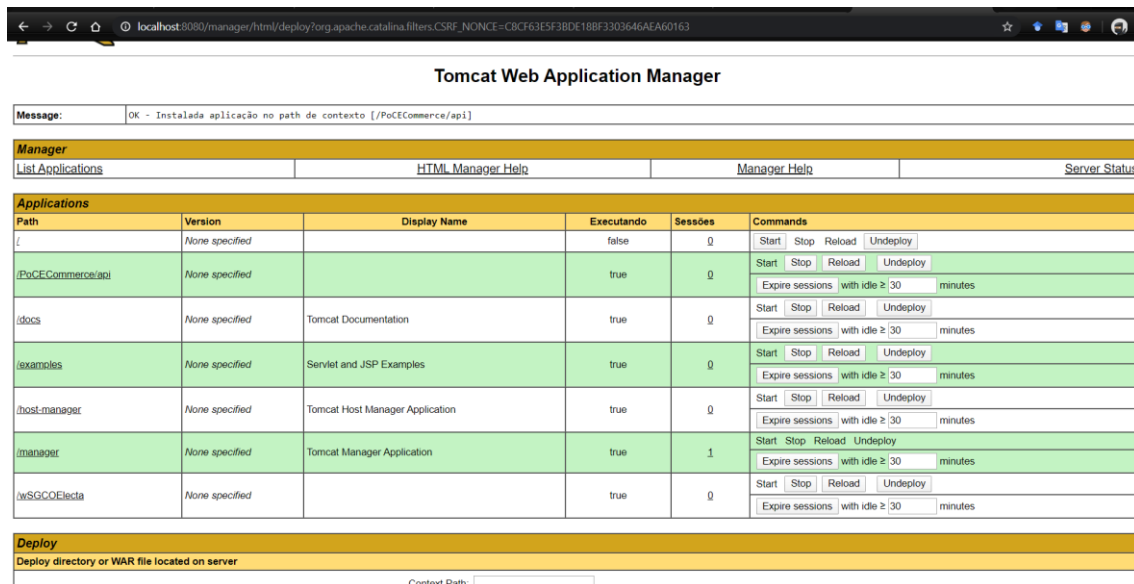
localhost:8080/manager/html/deploy?org.apache.catalina.filters.CSRF_NONCE=C8CF63E5F3BDE18BF3303646AEA60163

Tomcat Web Application Manager

| Message: | OK - Instalada aplicação no path de contexto [/PoCECommerce/api] |
|---|---|

Manager

| List Applications | HTML Manager Help | Manager Help | Server Status |
|---|---|---|---|

Applications

| Path | Version | Display Name | Executando | Sessões | Commands |
|---|---|---|---|---|---|
| / | None specified | | false | 0 | Start Stop Reload Undeploy |
| /PoCECommerce/api | None specified | | true | 0 | Start Stop Reload Undeploy / Expire sessions with idle ≥ 30 minutes |
| /docs | None specified | Tomcat Documentation | true | 0 | Start Stop Reload Undeploy / Expire sessions with idle ≥ 30 minutes |
| /examples | None specified | Servlet and JSP Examples | true | 0 | Start Stop Reload Undeploy / Expire sessions with idle ≥ 30 minutes |
| /host-manager | None specified | Tomcat Host Manager Application | true | 0 | Start Stop Reload Undeploy / Expire sessions with idle ≥ 30 minutes |
| /manager | None specified | Tomcat Manager Application | true | 1 | Start Stop Reload Undeploy / Expire sessions with idle ≥ 30 minutes |
| /wSGCOElecta | None specified | | true | 0 | Start Stop Reload Undeploy / Expire sessions with idle ≥ 30 minutes |

Deploy

Deploy directory or WAR file located on server

Context Path: